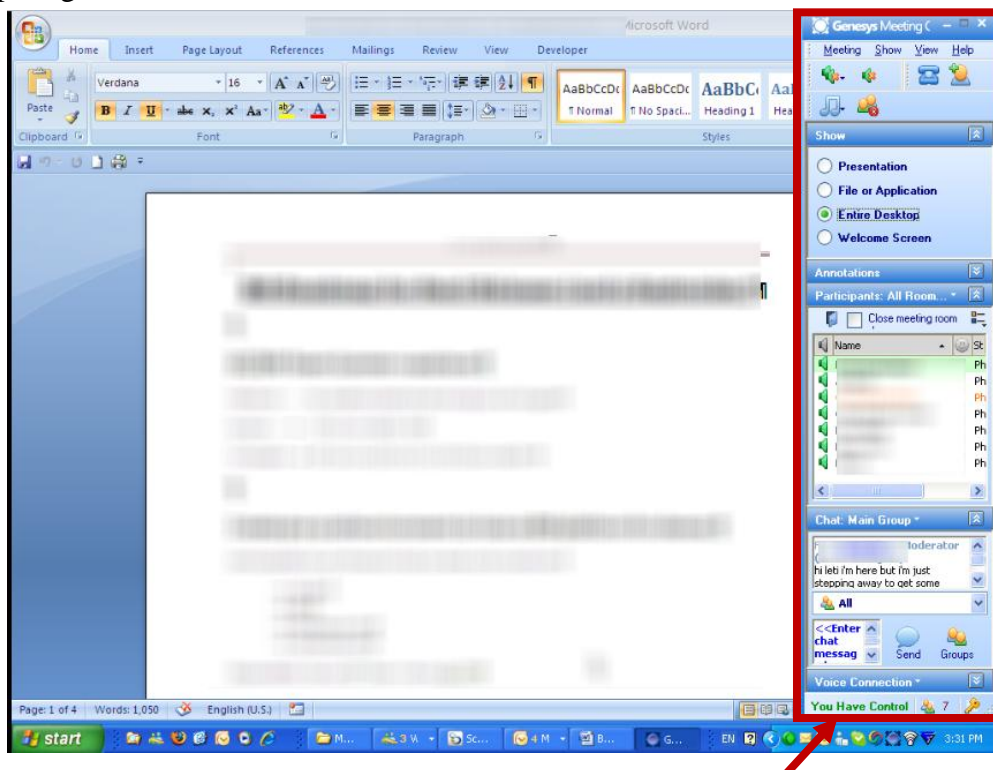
Microsoft Word

Home Insert Page Layout References Mailings Review View Developer

Verdana 16 A A

Paste

B I U abe $x_2$ $x^2$ Aa A

AaBbCcDc ¶ Normal
AaBbCcDc ¶ No Spaci...
AaBbC Heading 1
AaI Hea

Clipboard Font Paragraph Styles

Page: 1 of 4 Words: 1,050 English (U.S.)

Genesys Meeting C

Meeting Show View Help

Show

Presentation
File or Application
Entire Desktop
Welcome Screen

Annotations

Participants: All Room...

Close meeting room

Name St
Ph
Ph
Ph
Ph
Ph
Ph
Ph

Chat: Main Group

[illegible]oderator
(
hi leti i'm here but i'm just stepping away to get some

All

<<Enter chat messag

Send Groups

Voice Connection

You Have Control 7

start M... 3 W Sc... 4 M B... G... EN 3:31 PM